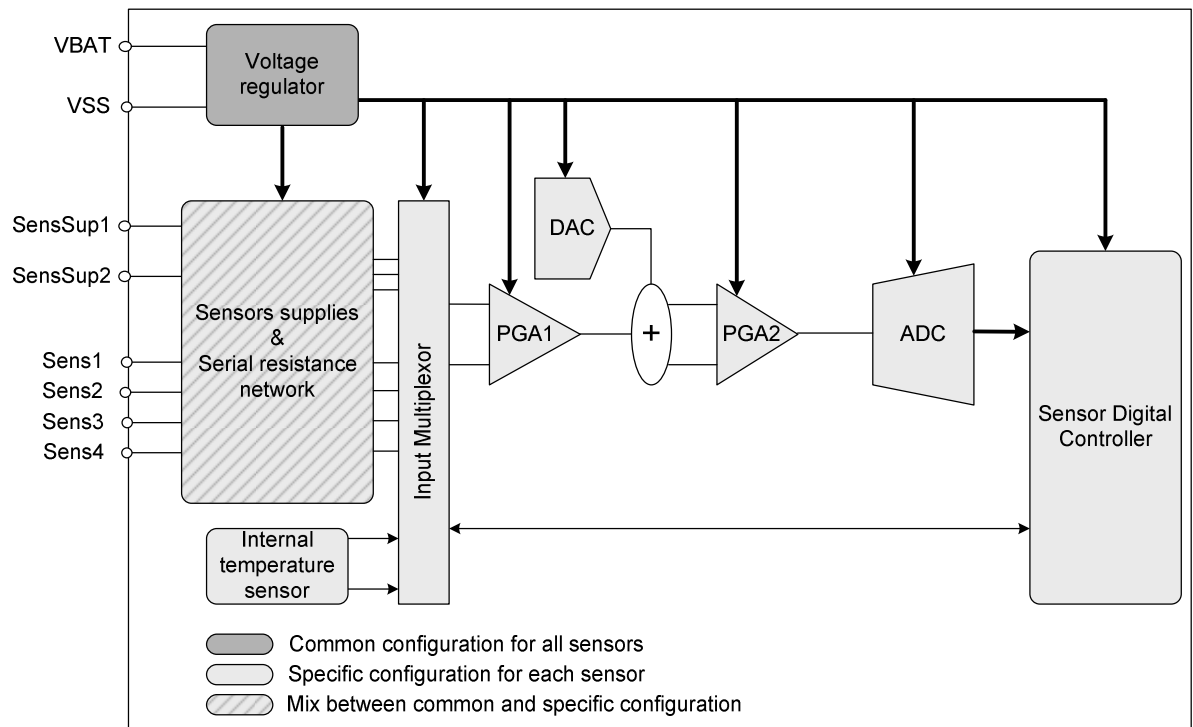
VBAT
VSS
Voltage regulator
SensSup1
SensSup2
Sens1
Sens2
Sens3
Sens4
Sensors supplies & Serial resistance network
Input Multiplexor
DAC
PGA1
+
PGA2
ADC
Sensor Digital Controller
Internal temperature sensor
Common configuration for all sensors
Specific configuration for each sensor
Mix between common and specific configuration